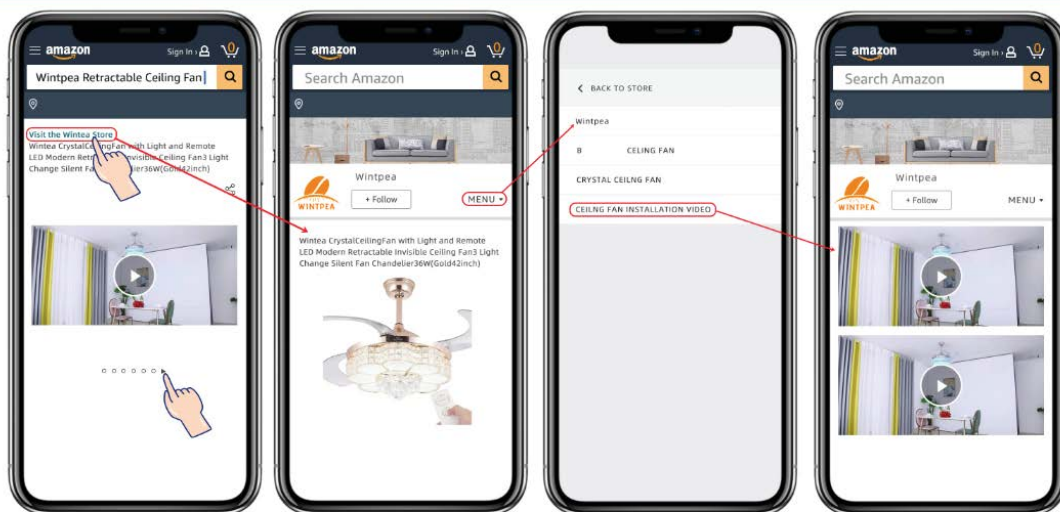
amazon
Sign In
0
Wintpea Retractable Ceiling Fan

Visit the Wintea Store
Wintea CrystalCeilingFan with Light and Remote LED Modern Retr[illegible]nvisible Ceiling Fan3 Light Change Silent Fa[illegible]ier36W(Gold42inch)

amazon
Sign In
0
Search Amazon

WINTPEA
Wintpea
+ Follow
MENU

Wintea CrystalCeilingFan with Light and Remote LED Modern Retractable Invisible Ceiling Fan3 Light Change Silent Fan Chandelier36W(Gold42inch)

BACK TO STORE
Wintpea
B CEILNG FAN
CRYSTAL CEILNG FAN
CEILNG FAN INSTALLATION VIDEO

amazon
Sign In
0
Search Amazon

WINTPEA
Wintpea
+ Follow
MENU